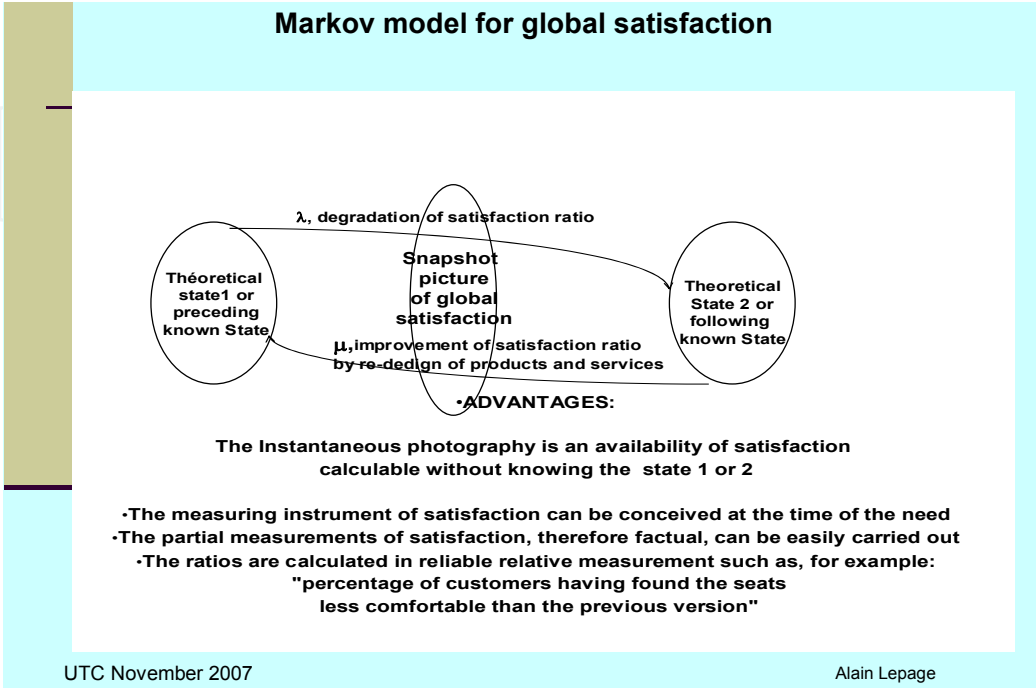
Markov model for global satisfaction

$\lambda$, degradation of satisfaction ratio

Théoretical state1 or preceding known State

Snapshot picture of global satisfaction

Theoretical State 2 or following known State

$\mu$,improvement of satisfaction ratio by re-dedign of products and services

•ADVANTAGES:

The Instantaneous photography is an availability of satisfaction calculable without knowing the state 1 or 2

•The measuring instrument of satisfaction can be conceived at the time of the need
•The partial measurements of satisfaction, therefore factual, can be easily carried out
•The ratios are calculated in reliable relative measurement such as, for example: "percentage of customers having found the seats less comfortable than the previous version"

UTC November 2007

Alain Lepage